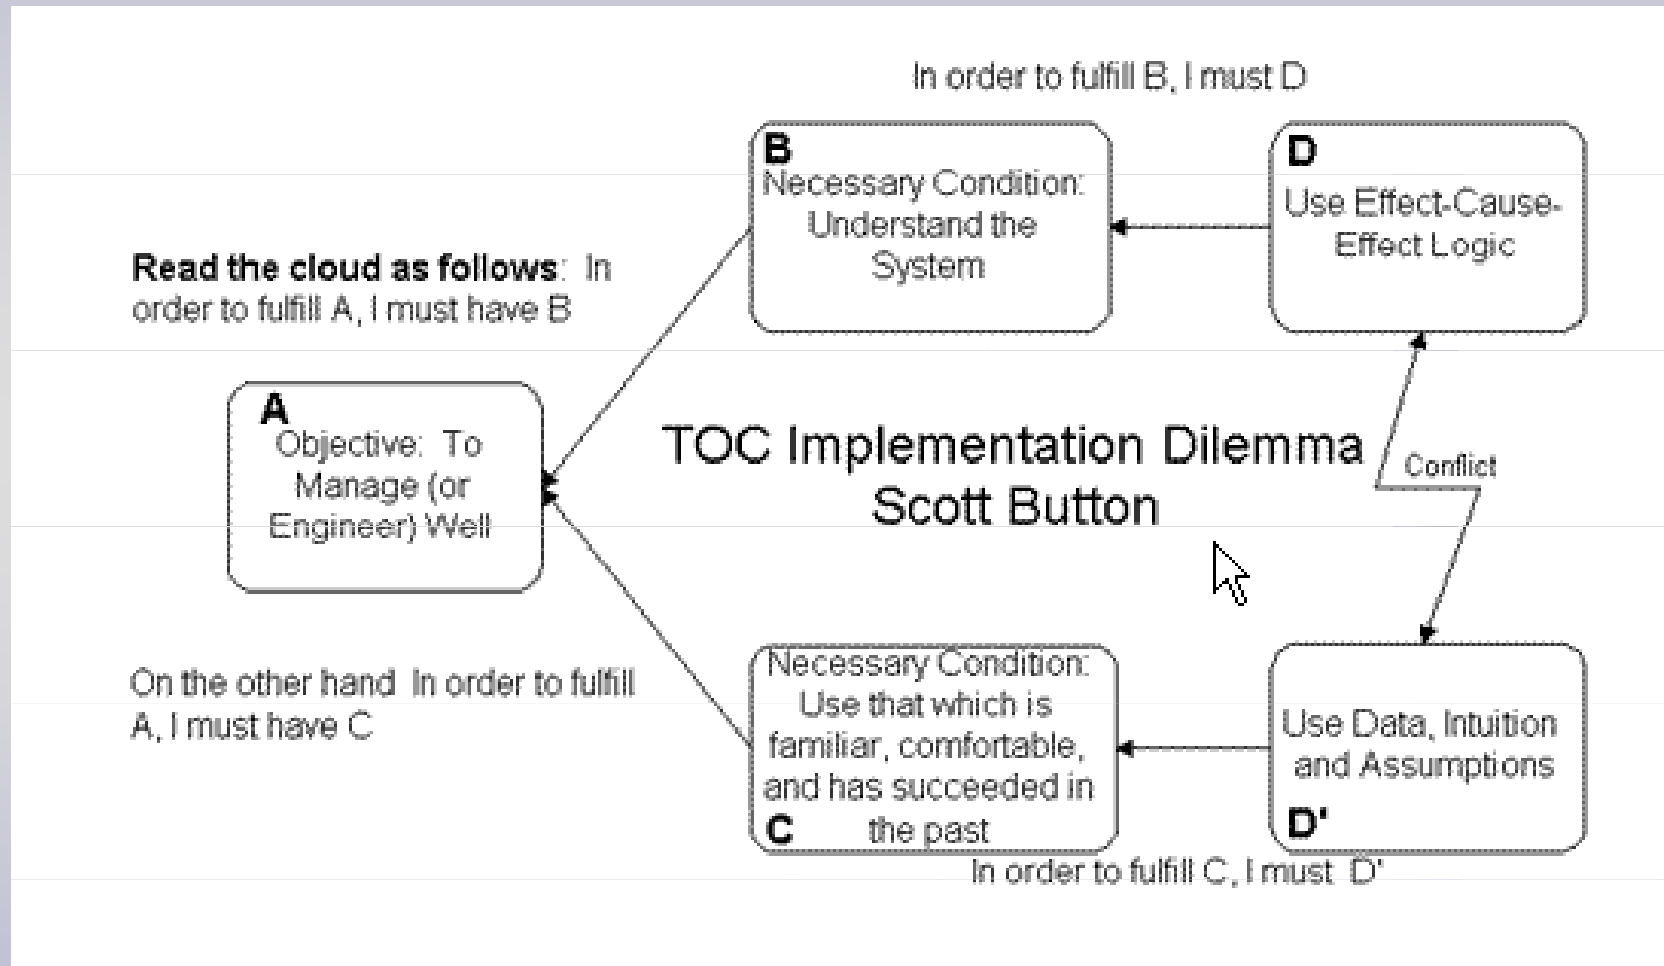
In order to fulfill B, I must D

B
Necessary Condition: Understand the System

D
Use Effect-Cause-Effect Logic

**Read the cloud as follows**: In order to fulfill A, I must have B

A
Objective: To Manage (or Engineer) Well

TOC Implementation Dilemma
Scott Button

Conflict

On the other hand In order to fulfill A, I must have C

Necessary Condition: Use that which is familiar, comfortable, and has succeeded in the past
C

Use Data, Intuition and Assumptions
D'

In order to fulfill C, I must D'